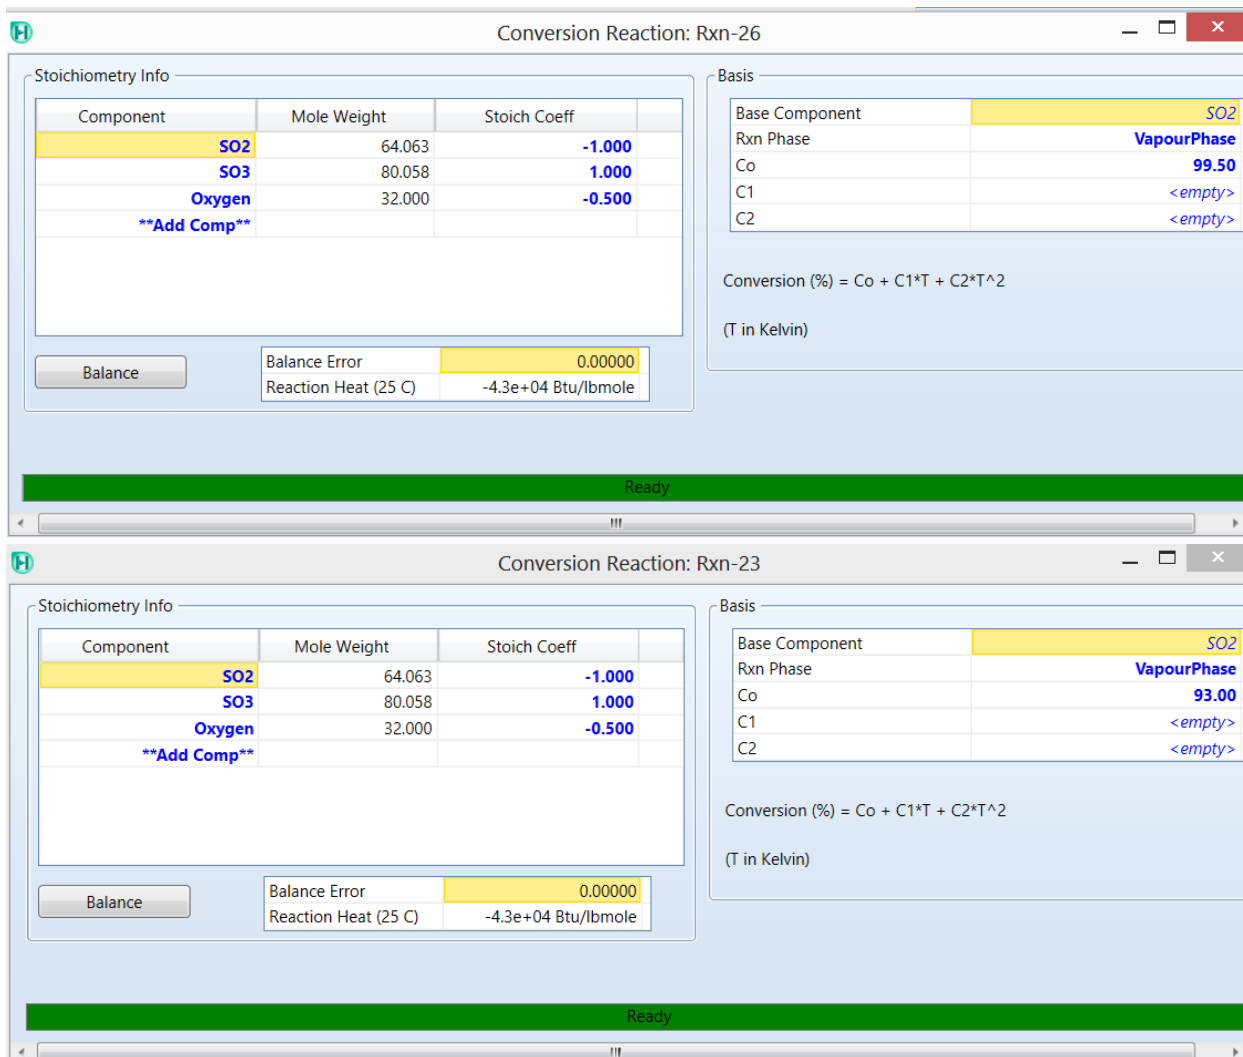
Conversion Reaction: Rxn-26

Stoichiometry Info

| Component | Mole Weight | Stoich Coeff |
|---|---|---|
| SO2 | 64.063 | -1.000 |
| SO3 | 80.058 | 1.000 |
| Oxygen | 32.000 | -0.500 |
| **Add Comp** | | |

Balance

| Balance Error | 0.00000 |
|---|---|
| Reaction Heat (25 C) | -4.3e+04 Btu/lbmole |

Basis

| Base Component | SO2 |
|---|---|
| Rxn Phase | VapourPhase |
| Co | 99.50 |
| C1 | <empty> |
| C2 | <empty> |

Conversion (%) = Co + C1*T + C2*T^2

(T in Kelvin)

Ready

Conversion Reaction: Rxn-23

Stoichiometry Info

| Component | Mole Weight | Stoich Coeff |
|---|---|---|
| SO2 | 64.063 | -1.000 |
| SO3 | 80.058 | 1.000 |
| Oxygen | 32.000 | -0.500 |
| **Add Comp** | | |

Balance

| Balance Error | 0.00000 |
|---|---|
| Reaction Heat (25 C) | -4.3e+04 Btu/lbmole |

Basis

| Base Component | SO2 |
|---|---|
| Rxn Phase | VapourPhase |
| Co | 93.00 |
| C1 | <empty> |
| C2 | <empty> |

Conversion (%) = Co + C1*T + C2*T^2

(T in Kelvin)

Ready